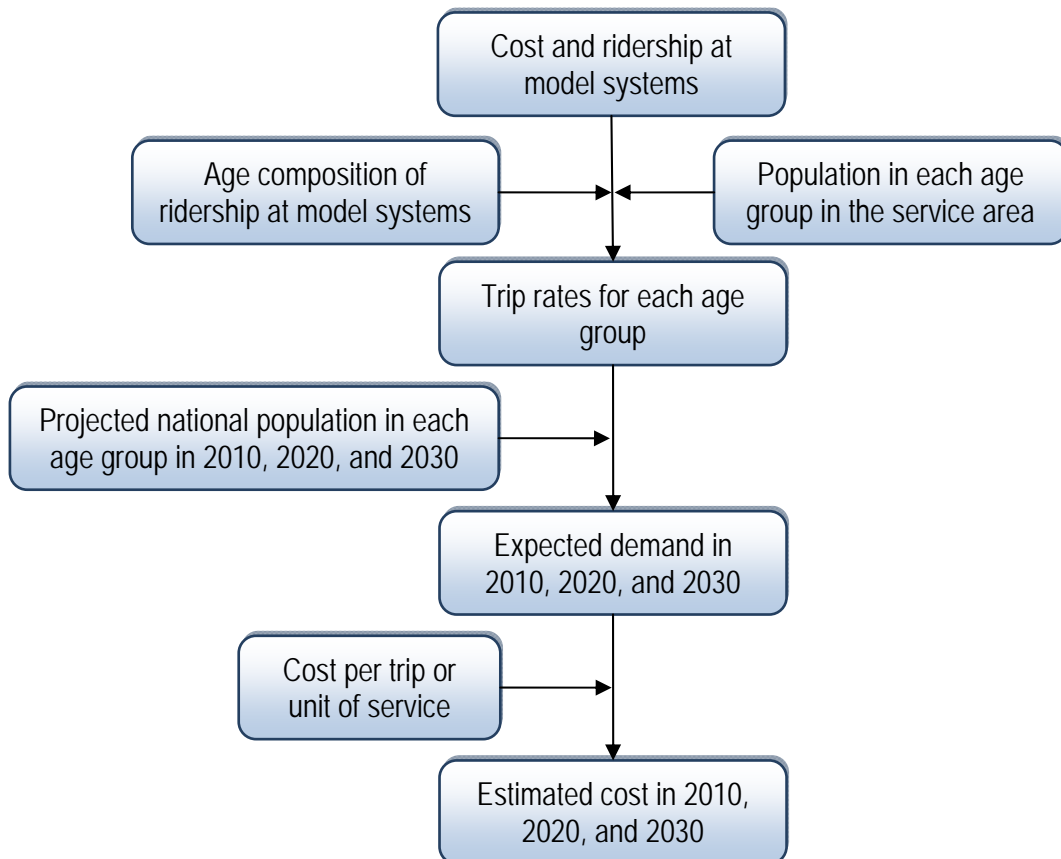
Cost and ridership at model systems

Age composition of ridership at model systems

Population in each age group in the service area

Trip rates for each age group

Projected national population in each age group in 2010, 2020, and 2030

Expected demand in 2010, 2020, and 2030

Cost per trip or unit of service

Estimated cost in 2010, 2020, and 2030